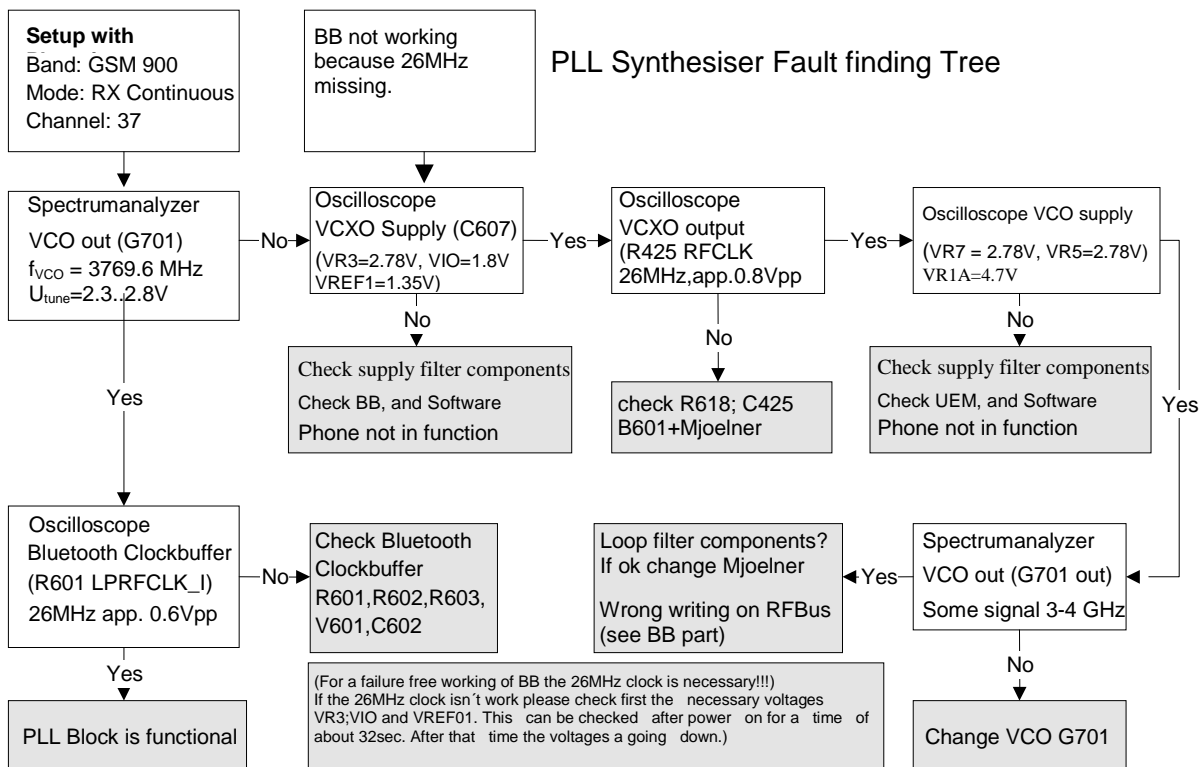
PLL Synthesiser Fault finding Tree

Setup with
Band: GSM 900
Mode: RX Continuous
Channel: 37

BB not working because 26MHz missing.

Spectrumanalyzer
VCO out (G701)
$f_{VCO}$ = 3769.6 MHz
$U_{tune}$=2.3..2.8V

No

Oscilloscope
VCXO Supply (C607)
(VR3=2.78V, VIO=1.8V VREF1=1.35V)

Yes

Oscilloscope
VCXO output
(R425 RFCLK 26MHz,app.0.8Vpp

Yes

Oscilloscope VCO supply
(VR7 = 2.78V, VR5=2.78V)
VR1A=4.7V

No

Check supply filter components
Check BB, and Software
Phone not in function

No

check R618; C425
B601+Mjoelner

No

Check supply filter components
Check UEM, and Software
Phone not in function

Yes

Yes

Oscilloscope
Bluetooth Clockbuffer
(R601 LPRFCLK_I)
26MHz app. 0.6Vpp

No

Check Bluetooth Clockbuffer
R601,R602,R603,
V601,C602

Loop filter components?
If ok change Mjoelner
Wrong writing on RFBus
(see BB part)

Yes

Spectrumanalyzer
VCO out (G701 out)
Some signal 3-4 GHz

Yes

No

(For a failure free working of BB the 26MHz clock is necessary!!!)
If the 26MHz clock isn´t work please check first the necessary voltages VR3;VIO and VREF01. This can be checked after power on for a time of about 32sec. After that time the voltages a going down.)

PLL Block is functional

Change VCO G701